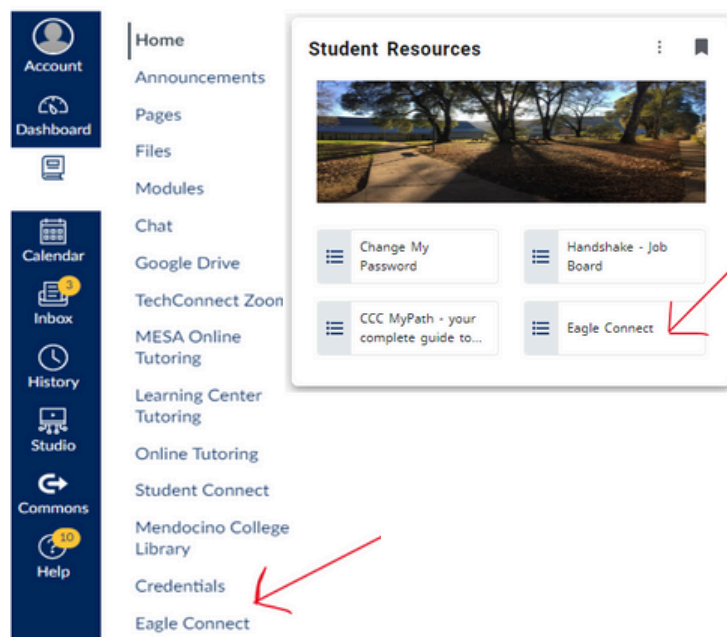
Account

Dashboard

Calendar

3

Inbox

History

Studio

Commons

10

Help

Home

Announcements

Pages

Files

Modules

Chat

Google Drive

TechConnect Zoon

MESA Online Tutoring

Learning Center Tutoring

Online Tutoring

Student Connect

Mendocino College Library

Credentials

Eagle Connect

Student Resources

Change My Password

Handshake - Job Board

CCC MyPath - your complete guide to...

Eagle Connect